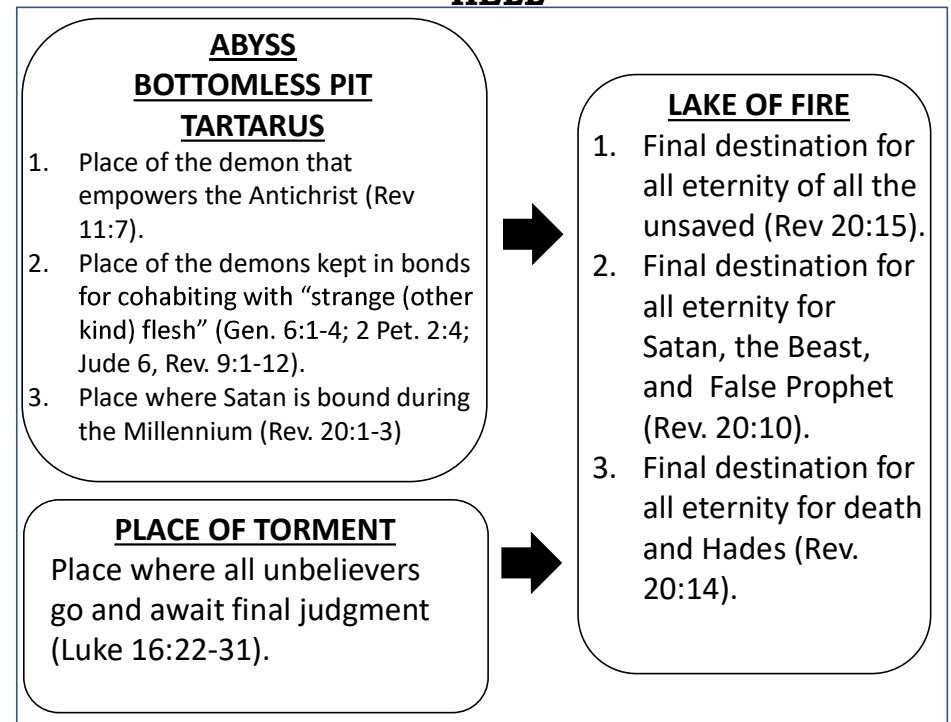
HELL

ABYSS
BOTTOMLESS PIT
TARTARUS

1. Place of the demon that empowers the Antichrist (Rev 11:7).
2. Place of the demons kept in bonds for cohabiting with “strange (other kind) flesh” (Gen. 6:1-4; 2 Pet. 2:4; Jude 6, Rev. 9:1-12).
3. Place where Satan is bound during the Millennium (Rev. 20:1-3)

PLACE OF TORMENT
Place where all unbelievers go and await final judgment (Luke 16:22-31).

LAKE OF FIRE
1. Final destination for all eternity of all the unsaved (Rev 20:15).
2. Final destination for all eternity for Satan, the Beast, and False Prophet (Rev. 20:10).
3. Final destination for all eternity for death and Hades (Rev. 20:14).